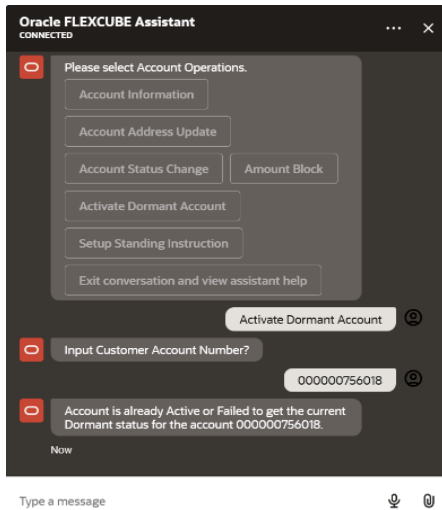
Oracle FLEXCUBE Assistant
CONNECTED

...

×

Please select Account Operations.

Account Information

Account Address Update

Account Status Change

Amount Block

Activate Dormant Account

Setup Standing Instruction

Exit conversation and view assistant help

Activate Dormant Account

Input Customer Account Number?

000000756018

Account is already Active or Failed to get the current Dormant status for the account 000000756018.

Now

Type a message